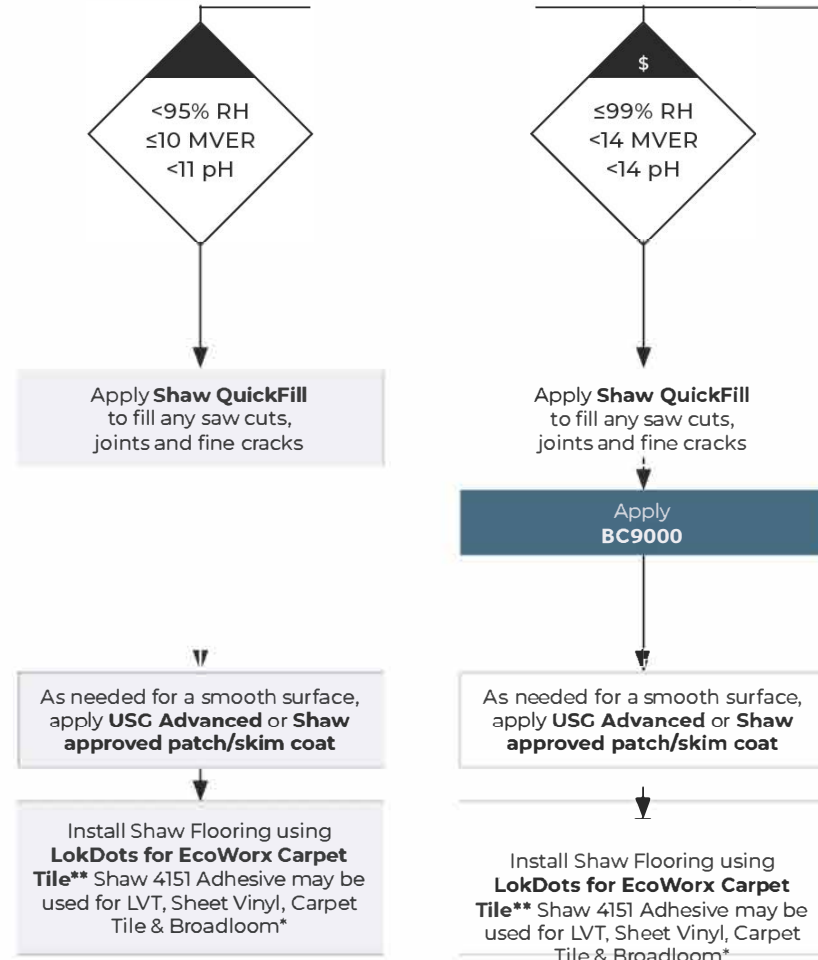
<95% RH
≤10 MVER
<11 pH

$
≤99% RH
<14 MVER
<14 pH

Apply **Shaw QuickFill** to fill any saw cuts, joints and fine cracks

As needed for a smooth surface, apply **USG Advanced** or **Shaw approved patch/skim coat**

Install Shaw Flooring using **LokDots for EcoWorx Carpet Tile**** Shaw 4151 Adhesive may be used for LVT, Sheet Vinyl, Carpet Tile & Broadloom*

Apply **Shaw QuickFill** to fill any saw cuts, joints and fine cracks

Apply
**BC9000**

As needed for a smooth surface, apply **USG Advanced** or **Shaw approved patch/skim coat**

Install Shaw Flooring using **LokDots for EcoWorx Carpet Tile**** Shaw 4151 Adhesive may be used for LVT, Sheet Vinyl, Carpet Tile & Broadloom*